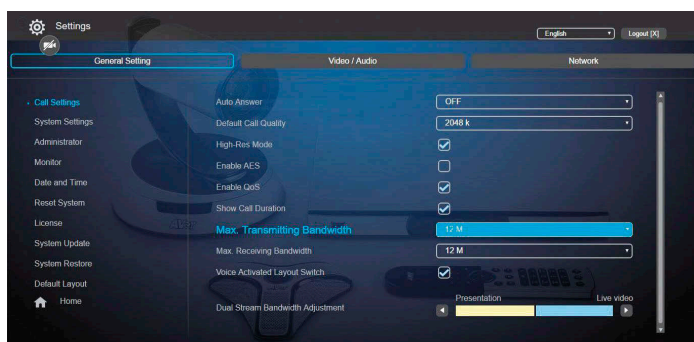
Settings

English ▾ Logout [X]

General Setting | Video / Audio | Network

› Call Settings
System Settings
Administrator
Monitor
Date and Time
Reset System
License
System Update
System Restore
Default Layout
Home

Auto Answer OFF
Default Call Quality 2048 k
High-Res Mode
Enable AES
Enable QoS
Show Call Duration
Max. Transmitting Bandwidth 12 M
Max. Receiving Bandwidth 12 M
Voice Activated Layout Switch
Dual Stream Bandwidth Adjustment
Presentation Live video